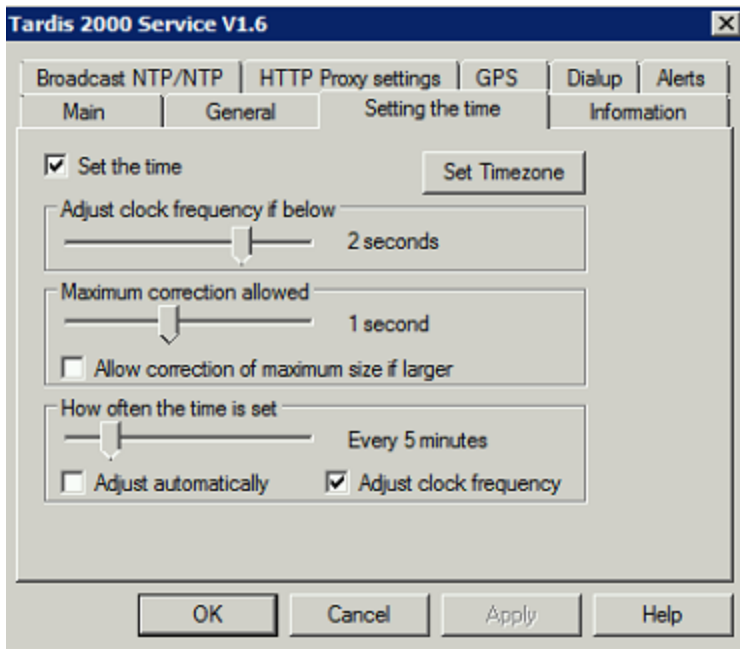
Tardis 2000 Service V1.6

Broadcast NTP/NTP | HTTP Proxy settings | GPS | Dialup | Alerts
Main | General | Setting the time | Information

☑ Set the time

Set Timezone

Adjust clock frequency if below

2 seconds

Maximum correction allowed

1 second

☐ Allow correction of maximum size if larger

How often the time is set

Every 5 minutes

☐ Adjust automatically

☑ Adjust clock frequency

OK

Cancel

Apply

Help